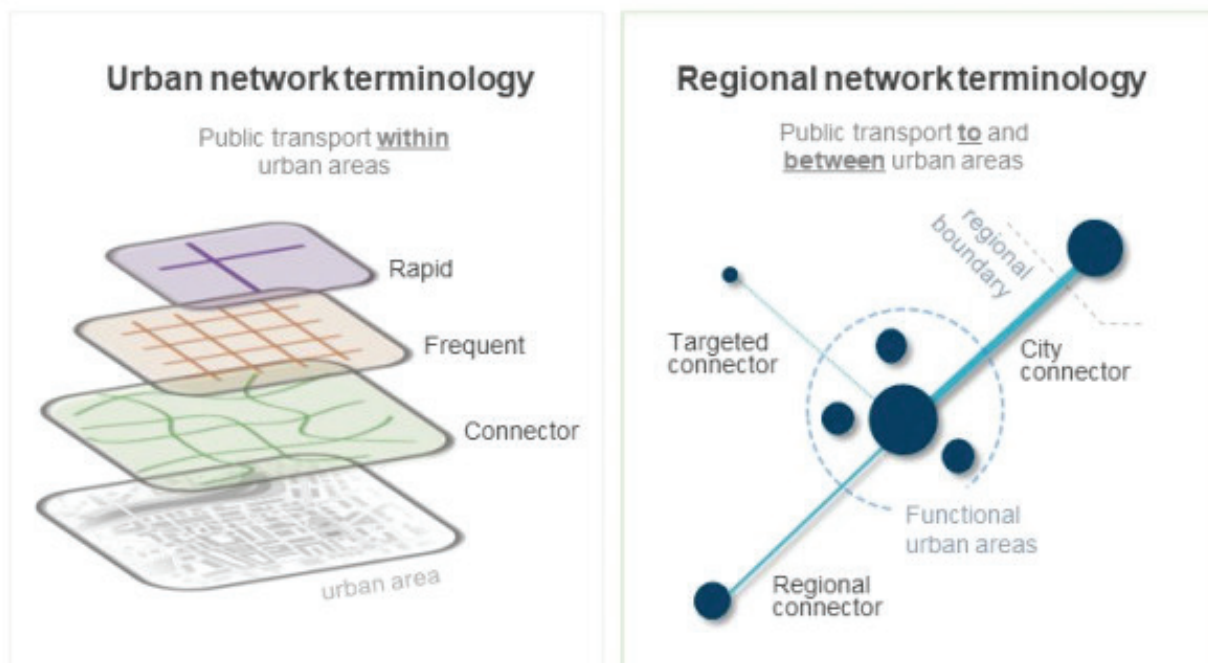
Urban network terminology

Public transport within urban areas

Rapid

Frequent

Connector

urban area

Regional network terminology

Public transport to and between urban areas

regional boundary

Targeted connector

City connector

Functional urban areas

Regional connector